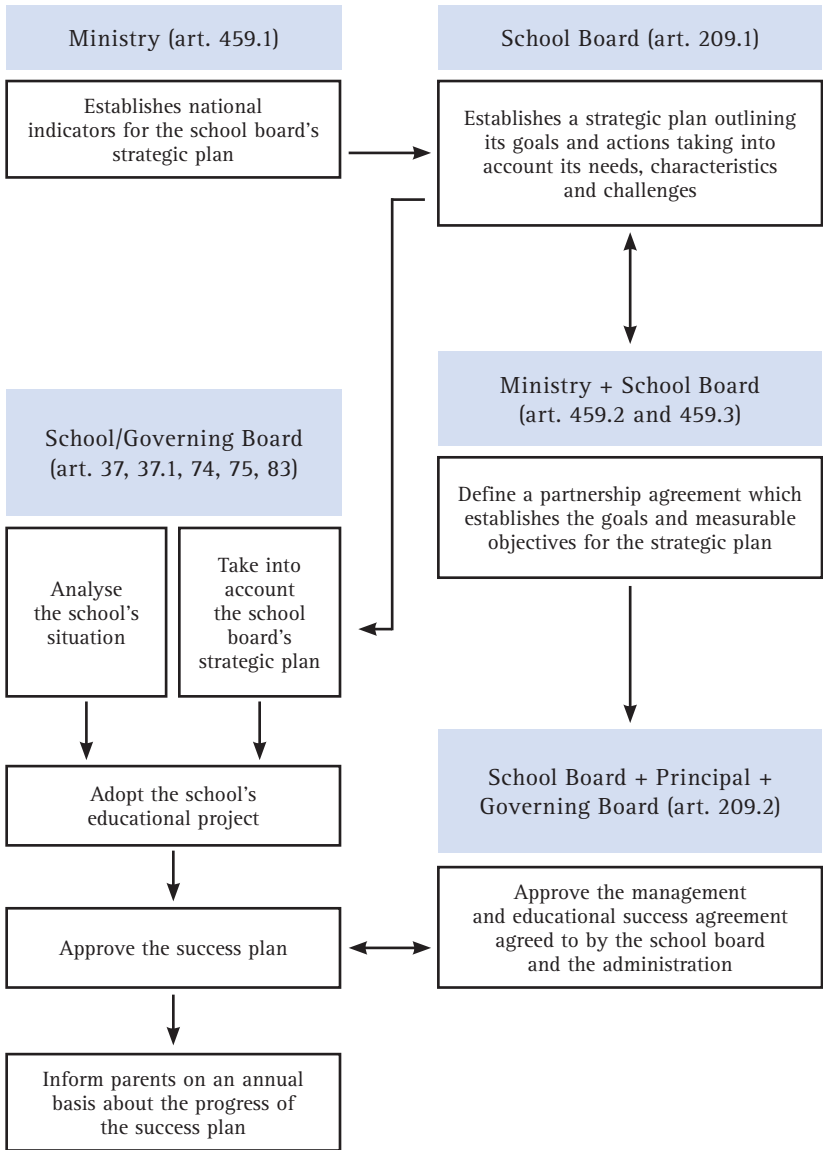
Ministry (art. 459.1)

Establishes national indicators for the school board's strategic plan

School Board (art. 209.1)

Establishes a strategic plan outlining its goals and actions taking into account its needs, characteristics and challenges

Ministry + School Board (art. 459.2 and 459.3)

Define a partnership agreement which establishes the goals and measurable objectives for the strategic plan

School/Governing Board (art. 37, 37.1, 74, 75, 83)

Analyse the school's situation

Take into account the school board's strategic plan

Adopt the school's educational project

School Board + Principal + Governing Board (art. 209.2)

Approve the success plan

Approve the management and educational success agreement agreed to by the school board and the administration

Inform parents on an annual basis about the progress of the success plan